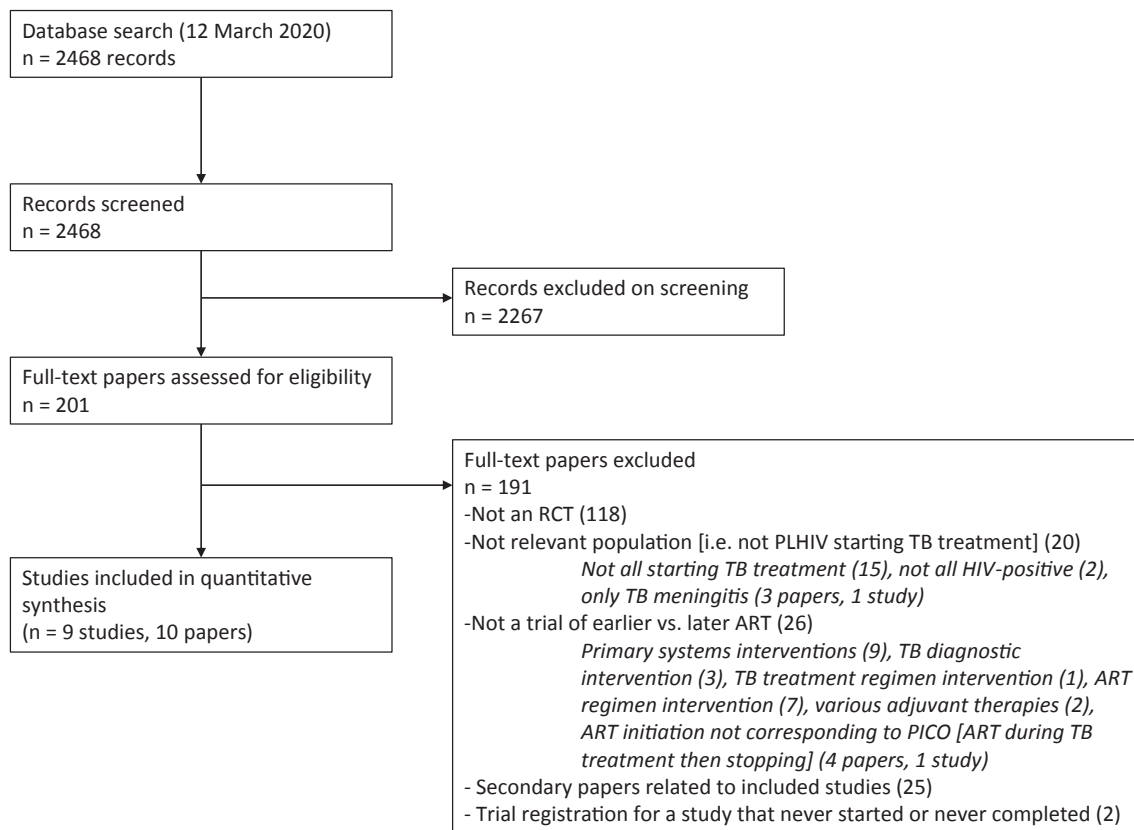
Database search (12 March 2020)
n = 2468 records

Records screened
n = 2468

Records excluded on screening
n = 2267

Full-text papers assessed for eligibility
n = 201

Full-text papers excluded
n = 191
-Not an RCT (118)
-Not relevant population [i.e. not PLHIV starting TB treatment] (20)
*Not all starting TB treatment (15), not all HIV-positive (2), only TB meningitis (3 papers, 1 study)*
-Not a trial of earlier vs. later ART (26)
*Primary systems interventions (9), TB diagnostic intervention (3), TB treatment regimen intervention (1), ART regimen intervention (7), various adjuvant therapies (2), ART initiation not corresponding to PICO [ART during TB treatment then stopping] (4 papers, 1 study)*
- Secondary papers related to included studies (25)
- Trial registration for a study that never started or never completed (2)

Studies included in quantitative synthesis
(n = 9 studies, 10 papers)